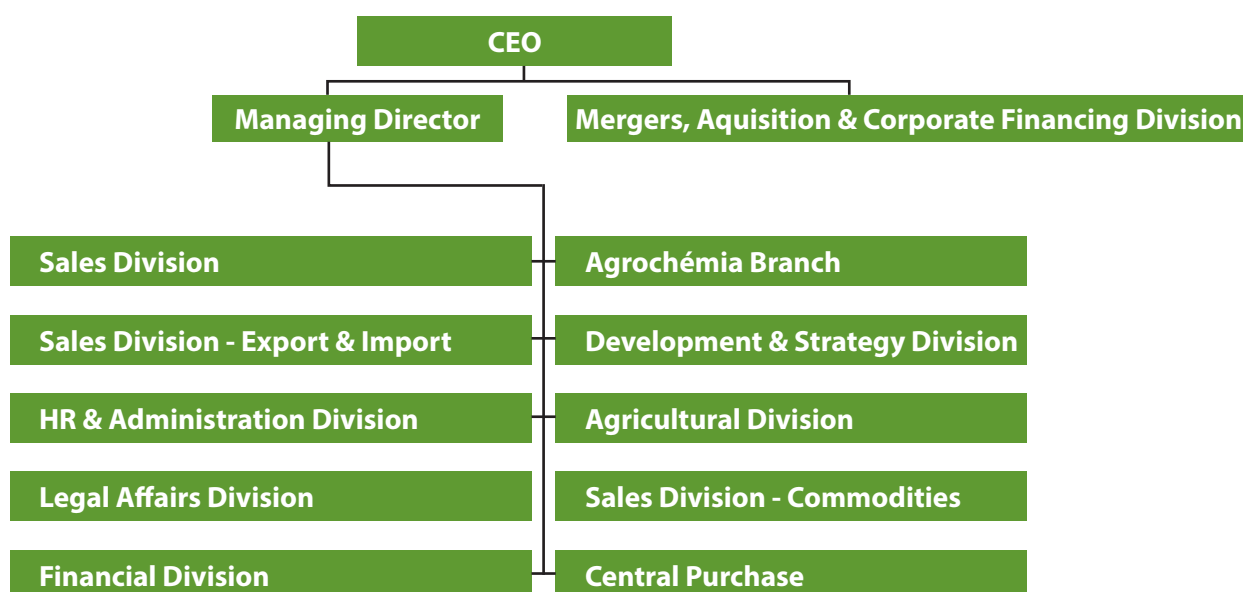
CEO

Managing Director

Mergers, Aquisition & Corporate Financing Division

Sales Division

Agrochémia Branch

Sales Division - Export & Import

Development & Strategy Division

HR & Administration Division

Agricultural Division

Legal Affairs Division

Sales Division - Commodities

Financial Division

Central Purchase